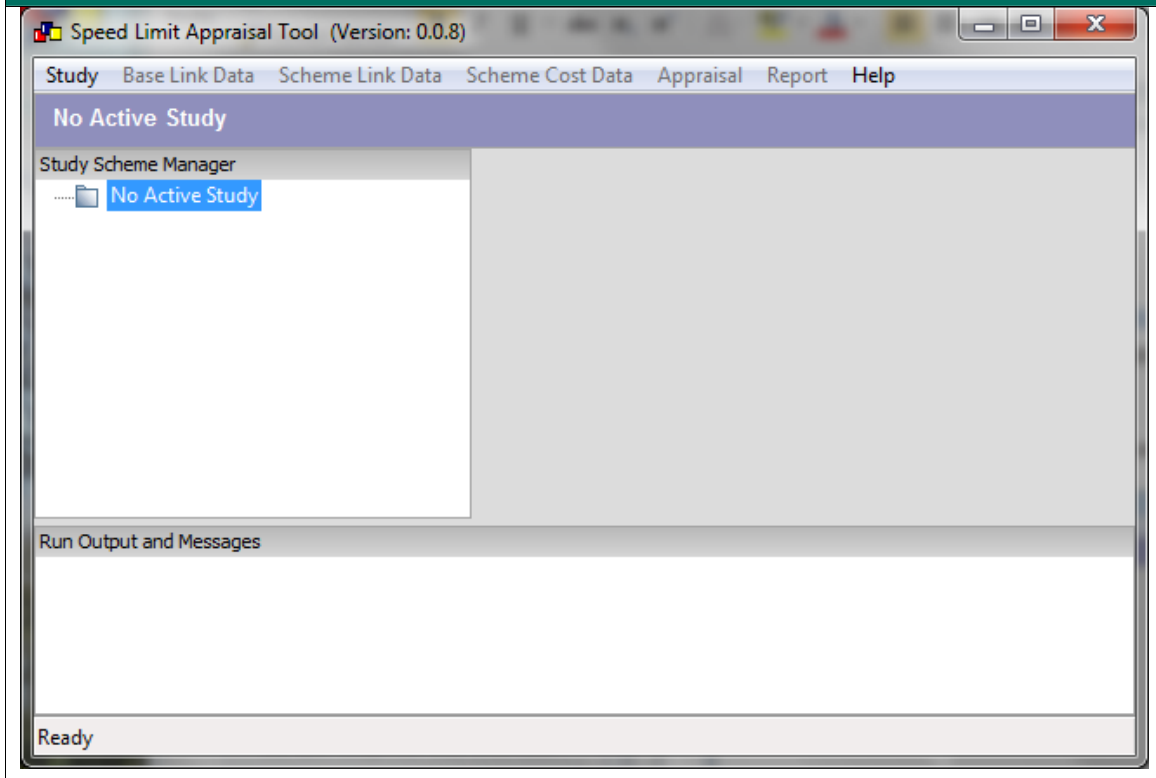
Speed Limit Appraisal Tool (Version: 0.0.8)

Study Base Link Data Scheme Link Data Scheme Cost Data Appraisal Report Help

No Active Study

Study Scheme Manager

No Active Study

Run Output and Messages

Ready